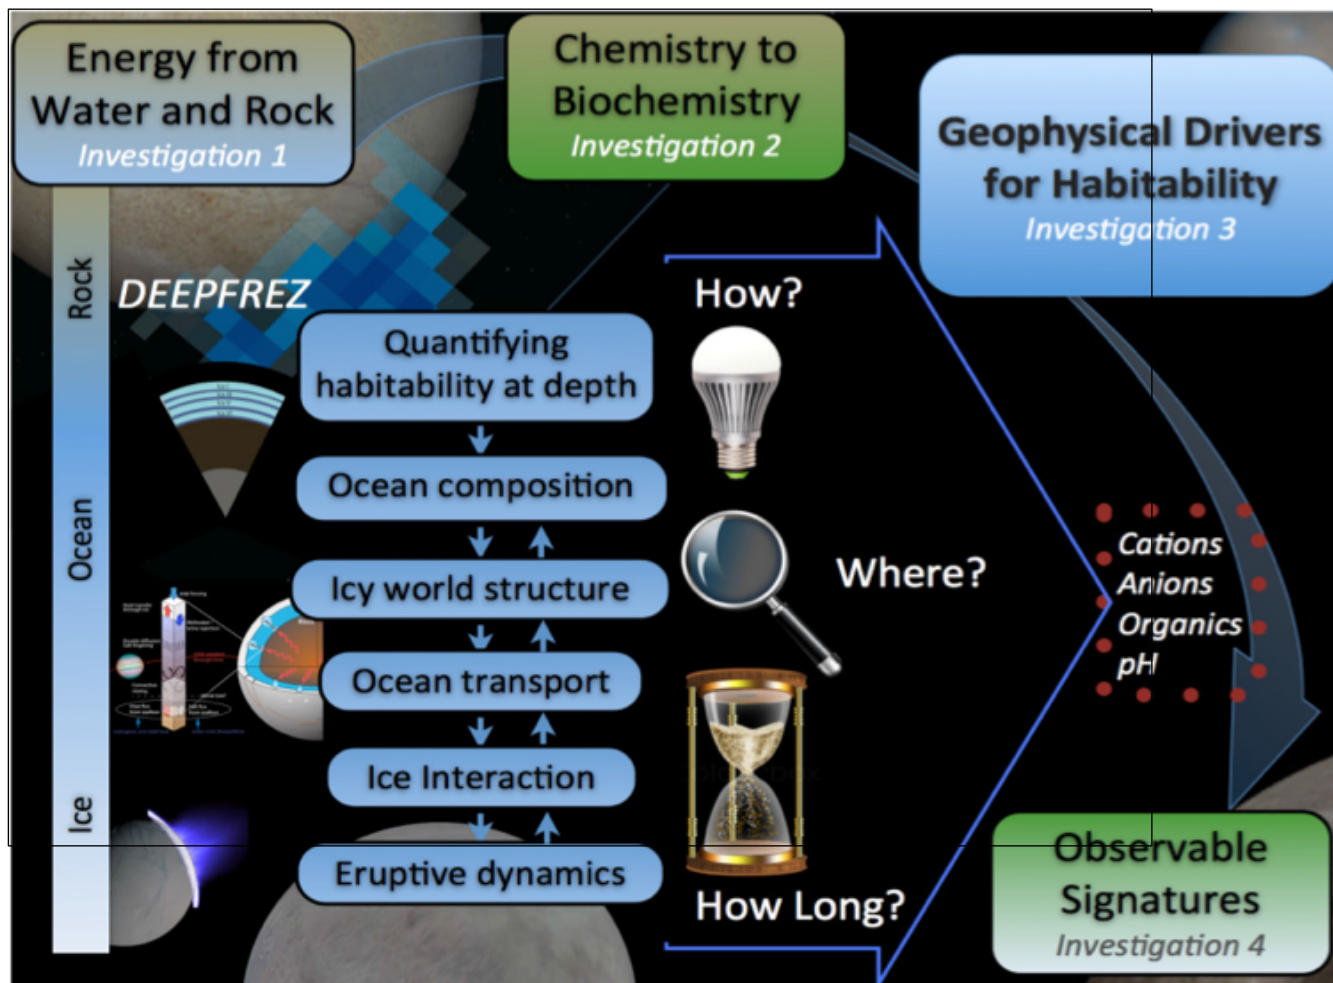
Energy from Water and Rock
Investigation 1

Chemistry to Biochemistry
Investigation 2

Geophysical Drivers for Habitability
Investigation 3

Rock

Ocean

Ice

DEEPFREZ

How?

Quantifying habitability at depth

Ocean composition

Icy world structure

Ocean transport

Ice Interaction

Eruptive dynamics

Where?

How Long?

Cations
Anions
Organics
pH

Observable Signatures
Investigation 4